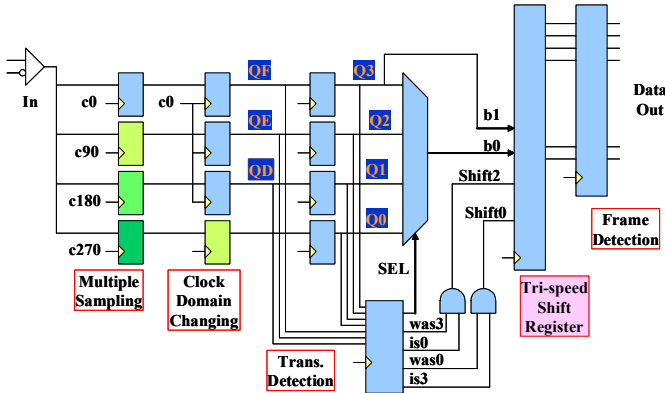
In

c0

c0

c90

c180

c270

QF

QE

QD

Q3

Q2

Q1

Q0

SEL

b1

b0

Shift2

Shift0

Data Out

Frame Detection

Multiple Sampling

Clock Domain Changing

Trans. Detection

was3

is0

was0

is3

Tri-speed Shift Register